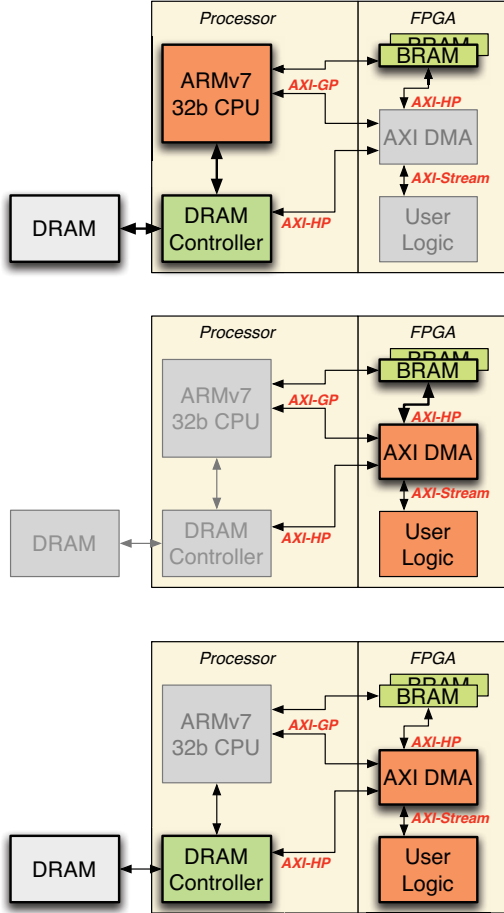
Processor
FPGA
ARMv7
32b CPU
AXI-GP
BRAM
BRAM
AXI-HP
AXI DMA
AXI-Stream
DRAM
DRAM
Controller
AXI-HP
User
Logic

Processor
FPGA
ARMv7
32b CPU
AXI-GP
BRAM
BRAM
AXI-HP
AXI DMA
AXI-Stream
DRAM
DRAM
Controller
AXI-HP
User
Logic

Processor
FPGA
ARMv7
32b CPU
AXI-GP
BRAM
BRAM
AXI-HP
AXI DMA
AXI-Stream
DRAM
DRAM
Controller
AXI-HP
User
Logic